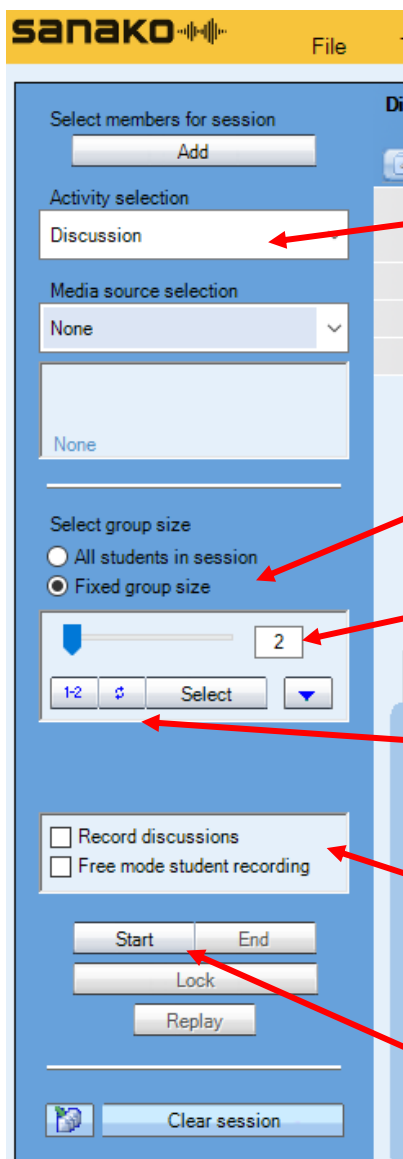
sanako

File

Select members for session

Add

Activity selection

Discussion

Media source selection

None

None

Select group size

All students in session

Fixed group size

2

1-2

Select

Record discussions

Free mode student recording

Start

End

Lock

Replay

Clear session